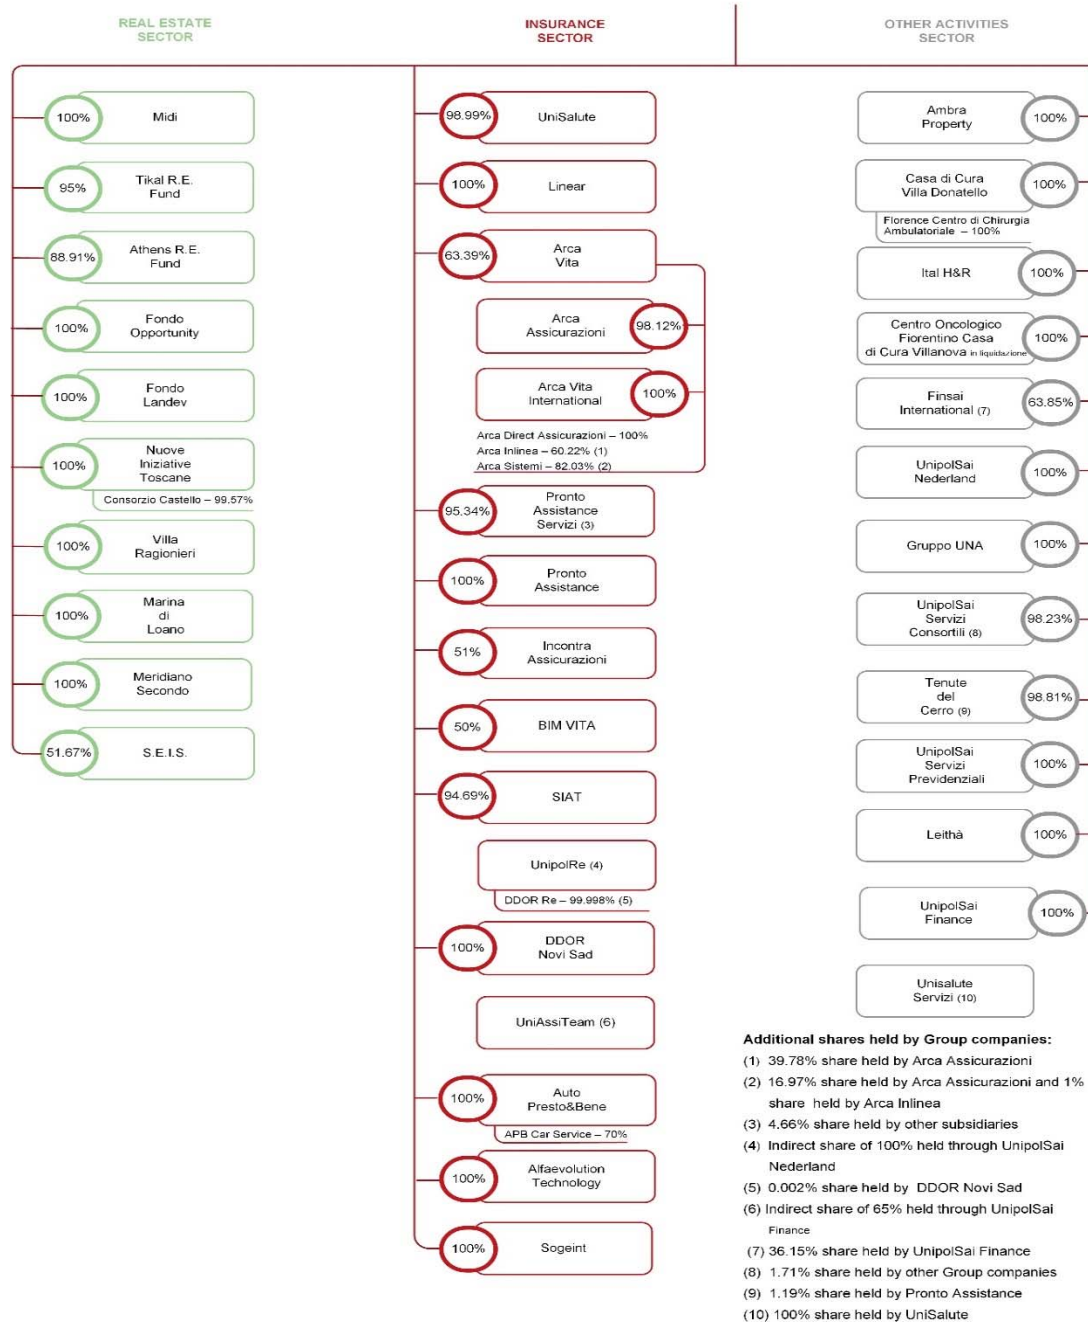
REAL ESTATE SECTOR

INSURANCE SECTOR

OTHER ACTIVITIES SECTOR

100% Midi

95% Tikal R.E. Fund

88.91% Athens R.E. Fund

100% Fondo Opportunity

100% Fondo Landev

100% Nuove Iniziative Toscane

Consorzio Castello – 99.57%

100% Villa Ragionieri

100% Marina di Loano

100% Meridiano Secondo

51.67% S.E.I.S.

98.99% UniSalute

100% Linear

63.39% Arca Vita

Arca Assicurazioni 98.12%

Arca Vita International 100%

Arca Direct Assicurazioni – 100%
Arca Inlinea – 60.22% (1)
Arca Sistemi – 82.03% (2)

95.34% Pronto Assistance Servizi (3)

100% Pronto Assistance

51% Incontra Assicurazioni

50% BIM VITA

94.69% SIAT

UnipolRe (4)

DDOR Re – 99.998% (5)

100% DDOR Novi Sad

UniAssiTeam (6)

100% Auto Presto&Bene

APB Car Service – 70%

100% Alfaevolution Technology

100% Sogeint

Ambra Property 100%

Casa di Cura Villa Donatello 100%

Florence Centro di Chirurgia Ambulatoriale – 100%

Ital H&R 100%

Centro Oncologico Fiorentino Casa di Cura Villanova in liquidazione 100%

Finsai International (7) 63.85%

UnipolSai Nederland 100%

Gruppo UNA 100%

UnipolSai Servizi Consortili (8) 98.23%

Tenute del Cerro (9) 98.81%

UnipolSai Servizi Previdenziali 100%

Leithà 100%

UnipolSai Finance 100%

Unisalute Servizi (10)

Additional shares held by Group companies:
(1) 39.78% share held by Arca Assicurazioni
(2) 16.97% share held by Arca Assicurazioni and 1% share held by Arca Inlinea
(3) 4.66% share held by other subsidiaries
(4) Indirect share of 100% held through UnipolSai Nederland
(5) 0.002% share held by DDOR Novi Sad
(6) Indirect share of 65% held through UnipolSai Finance
(7) 36.15% share held by UnipolSai Finance
(8) 1.71% share held by other Group companies
(9) 1.19% share held by Pronto Assistance
(10) 100% share held by UniSalute